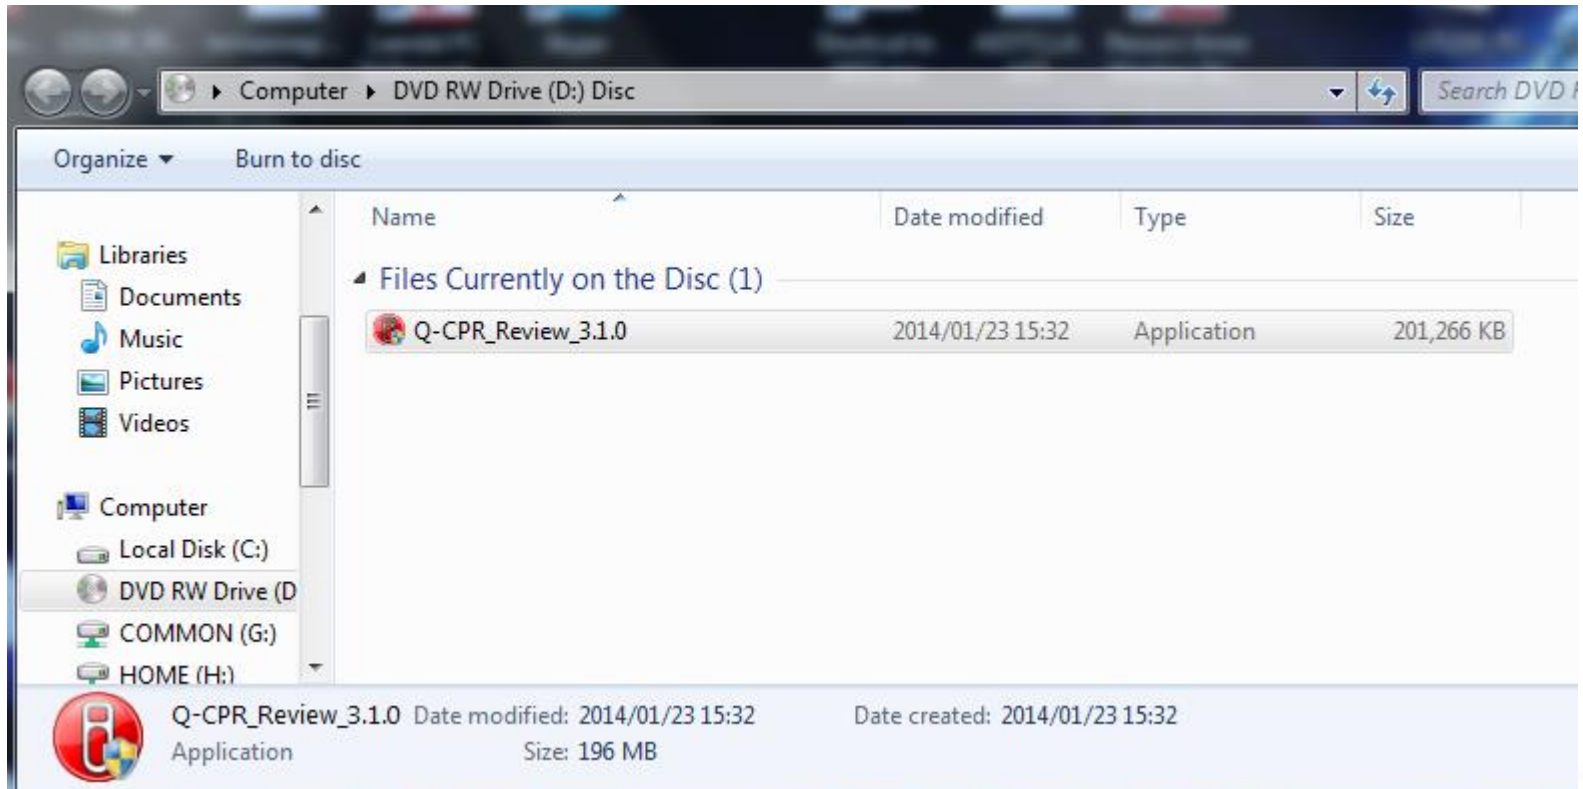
Computer ▸ DVD RW Drive (D:) Disc

Search DVD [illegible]

Organize ▾ Burn to disc

Libraries
Documents
Music
Pictures
Videos

Computer
Local Disk (C:)
DVD RW Drive (D
COMMON (G:)
HOME (H:)

| Name | Date modified | Type | Size |
|---|---|---|---|
| Files Currently on the Disc (1) | | | |
| Q-CPR_Review_3.1.0 | 2014/01/23 15:32 | Application | 201,266 KB |

Q-CPR_Review_3.1.0 Date modified: 2014/01/23 15:32 Date created: 2014/01/23 15:32
Application Size: 196 MB